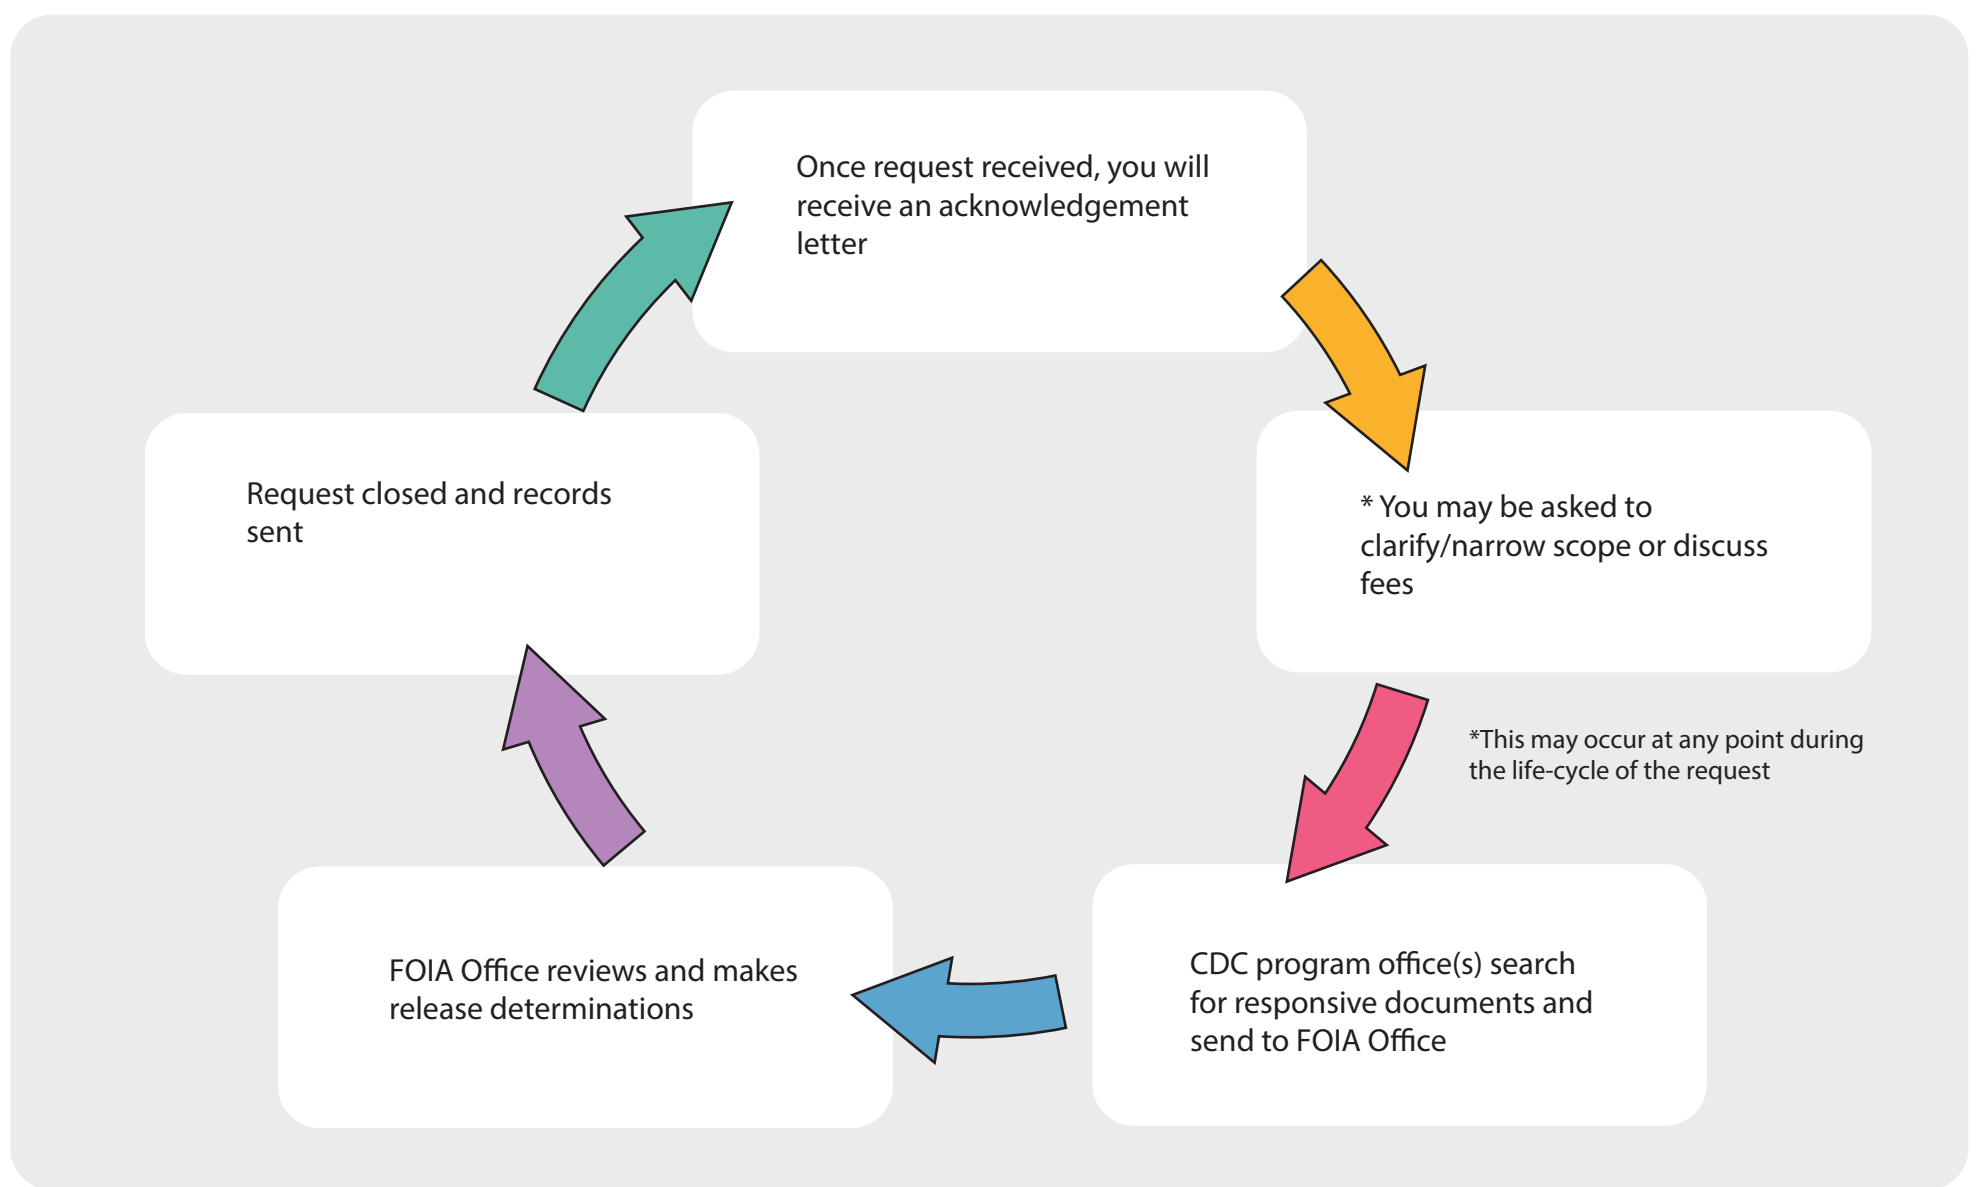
Once request received, you will receive an acknowledgement letter

* You may be asked to clarify/narrow scope or discuss fees

*This may occur at any point during the life-cycle of the request

CDC program office(s) search for responsive documents and send to FOIA Office

FOIA Office reviews and makes release determinations

Request closed and records sent